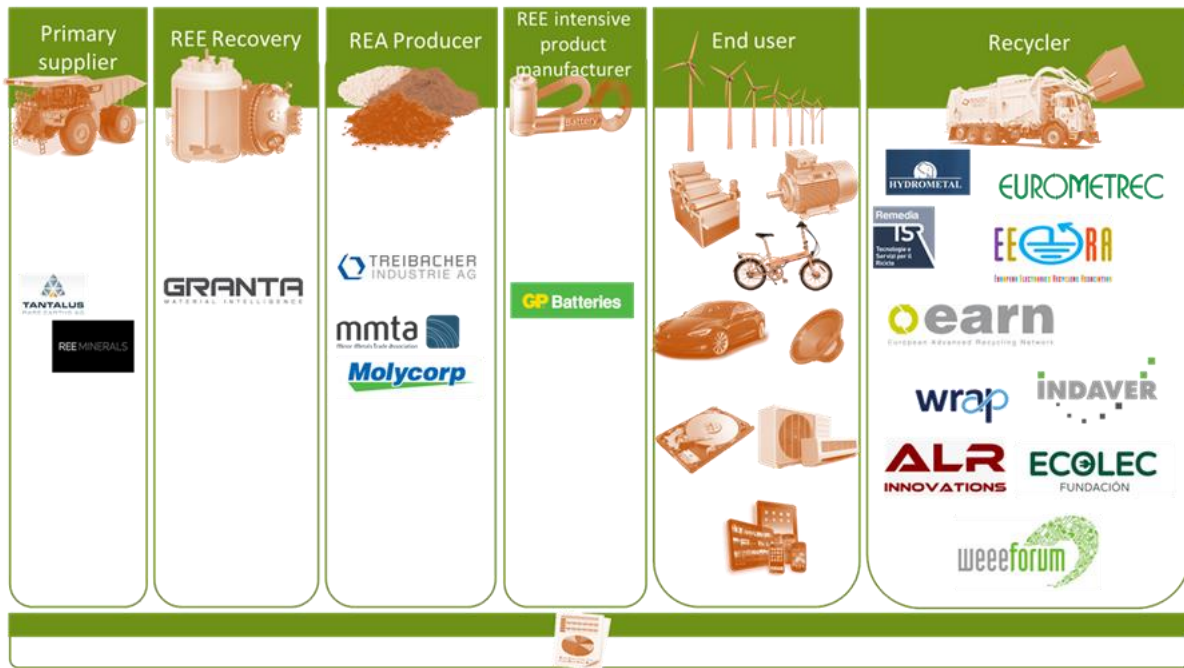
Primary supplier

TANTALUS
RARE EARTHS AG

REE MINERALS

REE Recovery

GRANTA
MATERIAL INTELLIGENCE

REA Producer

TREIBACHER INDUSTRIE AG

mmta
Minor Metals Trade Association

Molycorp

REE intensive product manufacturer

Battery

GP Batteries

End user

Recycler

HYDROMETAL

EUROMETREC

Remedia
TSR
Tecnologie e Servizi per il Riciclo

EERA
European Electronics Recyclers Association

earn
European Advanced Recycling Network

wrap

INDAVER

ALR
INNOVATIONS

ECOLEC
FUNDACIÓN

weeeforum